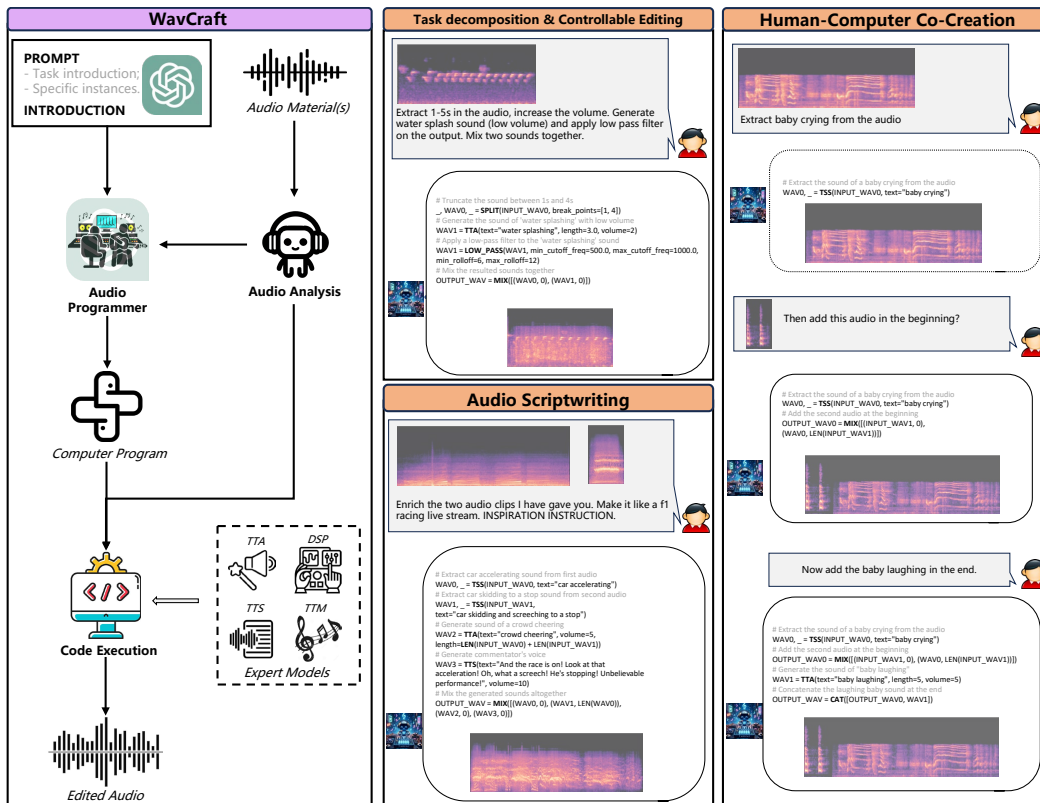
WavCraft

PROMPT
- Task introduction;
- Specific instances.
INTRODUCTION

Audio Material(s)

Audio Programmer

Audio Analysis

Computer Program

TTA
DSP
TTS
TTM
Expert Models

Code Execution

Edited Audio

Task decomposition & Controllable Editing

Extract 1-5s in the audio, increase the volume. Generate water splash sound (low volume) and apply low pass filter on the output. Mix two sounds together.

# Truncate the sound between 1s and 4s
_, WAV0, _ = SPLIT(INPUT_WAV0, break_points=[1, 4])
# Generate the sound of 'water splashing' with low volume
WAV1 = TTA(text="water splashing", length=3.0, volume=2)
# Apply a low-pass filter to the 'water splashing' sound
WAV1 = LOW_PASS(WAV1, min_cutoff_freq=500.0, max_cutoff_freq=1000.0, min_rolloff=6, max_rolloff=12)
# Mix the resulted sounds together
OUTPUT_WAV = MIX([(WAV0, 0), (WAV1, 0)])

Audio Scriptwriting

Enrich the two audio clips I have gave you. Make it like a f1 racing live stream. INSPIRATION INSTRUCTION.

# Extract car accelerating sound from first audio
WAV0, _ = TSS(INPUT_WAV0, text="car accelerating")
# Extract car skidding to a stop sound from second audio
WAV1, _ = TSS(INPUT_WAV1, text="car skidding and screeching to a stop")
# Generate sound of a crowd cheering
WAV2 = TTA(text="crowd cheering", volume=5, length=LEN(INPUT_WAV0) + LEN(INPUT_WAV1))
# Generate commentator's voice
WAV3 = TTS(text="And the race is on! Look at that acceleration! Oh, what a screech! He's stopping! Unbelievable performance!", volume=10)
# Mix the generated sounds altogether
OUTPUT_WAV = MIX([(WAV0, 0), (WAV1, LEN(WAV0)), (WAV2, 0), (WAV3, 0)])

Human-Computer Co-Creation

Extract baby crying from the audio

# Extract the sound of a baby crying from the audio
WAV0, _ = TSS(INPUT_WAV0, text="baby crying")

Then add this audio in the beginning?

# Extract the sound of a baby crying from the audio
WAV0, _ = TSS(INPUT_WAV0, text="baby crying")
# Add the second audio at the beginning
OUTPUT_WAV0 = MIX([(INPUT_WAV1, 0), (WAV0, LEN(INPUT_WAV1))])

Now add the baby laughing in the end.

# Extract the sound of a baby crying from the audio
WAV0, _ = TSS(INPUT_WAV0, text="baby crying")
# Add the second audio at the beginning
OUTPUT_WAV0 = MIX([(INPUT_WAV1, 0), (WAV0, LEN(INPUT_WAV1))])
# Generate the sound of "baby laughing"
WAV1 = TTA(text="baby laughing", length=5, volume=5)
# Concatenate the laughing baby sound at the end
OUTPUT_WAV = CAT([OUTPUT_WAV0, WAV1])